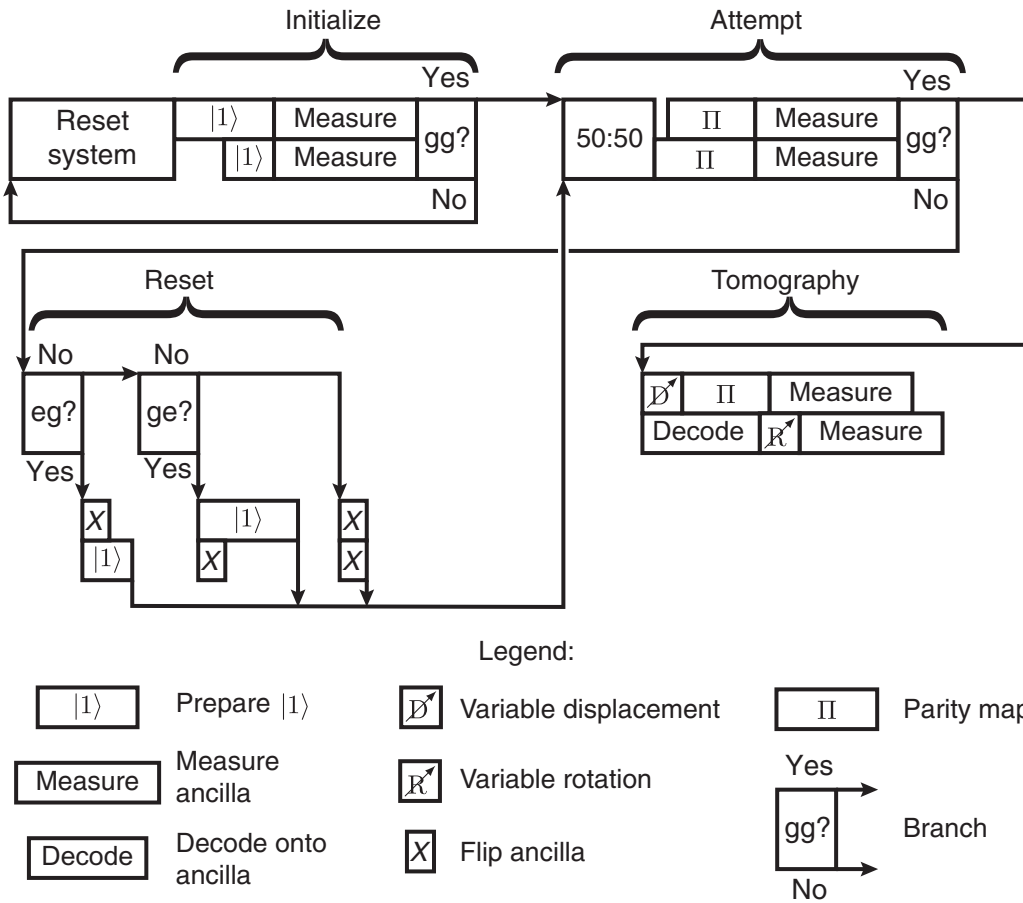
Initialize

Attempt

Yes

Yes

Reset system

$|1\rangle$

Measure

$|1\rangle$

Measure

gg?

No

50:50

$\Pi$

Measure

$\Pi$

Measure

gg?

No

Reset

Tomography

No

No

eg?

ge?

Yes

Yes

$X$

$|1\rangle$

$|1\rangle$

$X$

$X$

$X$

$D$

$\Pi$

Measure

Decode

$R$

Measure

Legend:

$|1\rangle$ Prepare $|1\rangle$

$D$ Variable displacement

$\Pi$ Parity map

Measure Measure ancilla

$R$ Variable rotation

Yes

gg? Branch

No

Decode Decode onto ancilla

$X$ Flip ancilla